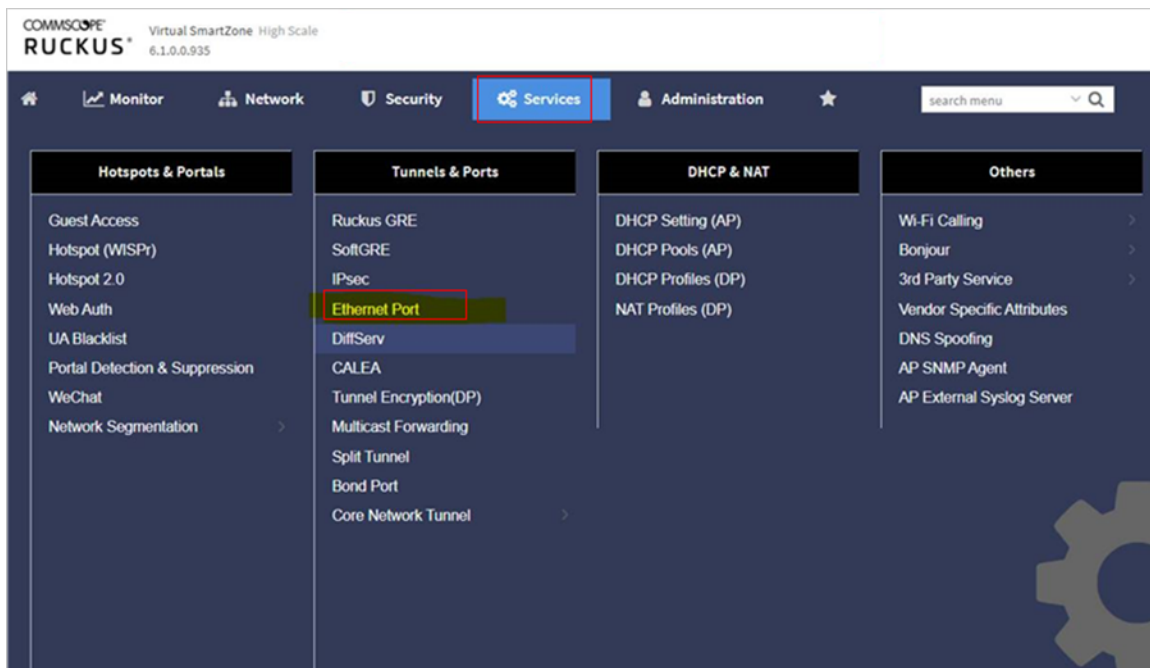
COMMSCOPE
RUCKUS
Virtual SmartZone High Scale
6.1.0.0.935

Monitor Network Security Services Administration

search menu

Hotspots & Portals
Guest Access
Hotspot (WISPr)
Hotspot 2.0
Web Auth
UA Blacklist
Portal Detection & Suppression
WeChat
Network Segmentation

Tunnels & Ports
Ruckus GRE
SoftGRE
IPsec
Ethernet Port
DiffServ
CALEA
Tunnel Encryption(DP)
Multicast Forwarding
Split Tunnel
Bond Port
Core Network Tunnel

DHCP & NAT
DHCP Setting (AP)
DHCP Pools (AP)
DHCP Profiles (DP)
NAT Profiles (DP)

Others
Wi-Fi Calling
Bonjour
3rd Party Service
Vendor Specific Attributes
DNS Spoofing
AP SNMP Agent
AP External Syslog Server